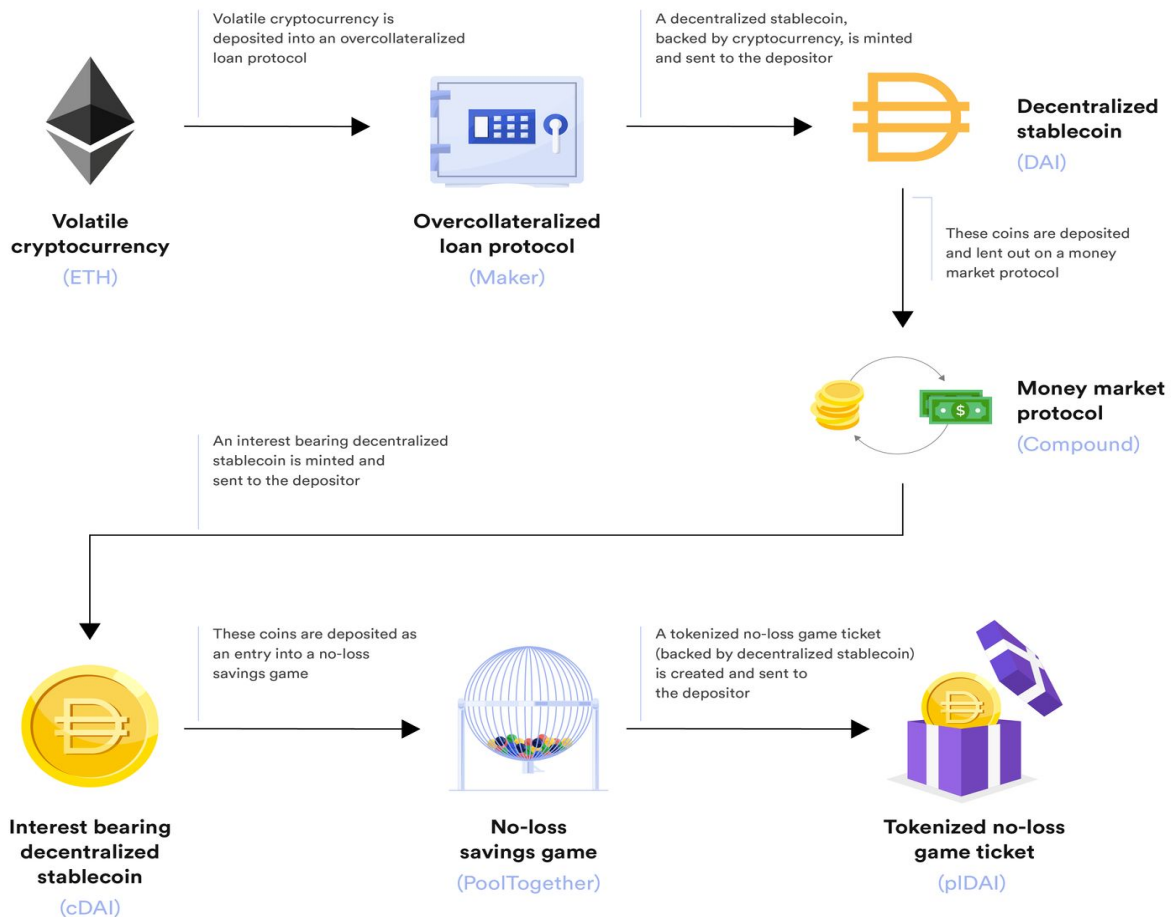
Volatile cryptocurrency is deposited into an overcollateralized loan protocol

A decentralized stablecoin, backed by cryptocurrency, is minted and sent to the depositor

Volatile cryptocurrency
(ETH)

Overcollateralized loan protocol
(Maker)

Decentralized stablecoin
(DAI)

These coins are deposited and lent out on a money market protocol

$

Money market protocol
(Compound)

An interest bearing decentralized stablecoin is minted and sent to the depositor

These coins are deposited as an entry into a no-loss savings game

A tokenized no-loss game ticket (backed by decentralized stablecoin) is created and sent to the depositor

Interest bearing decentralized stablecoin
(cDAI)

No-loss savings game
(PoolTogether)

Tokenized no-loss game ticket
(plDAI)